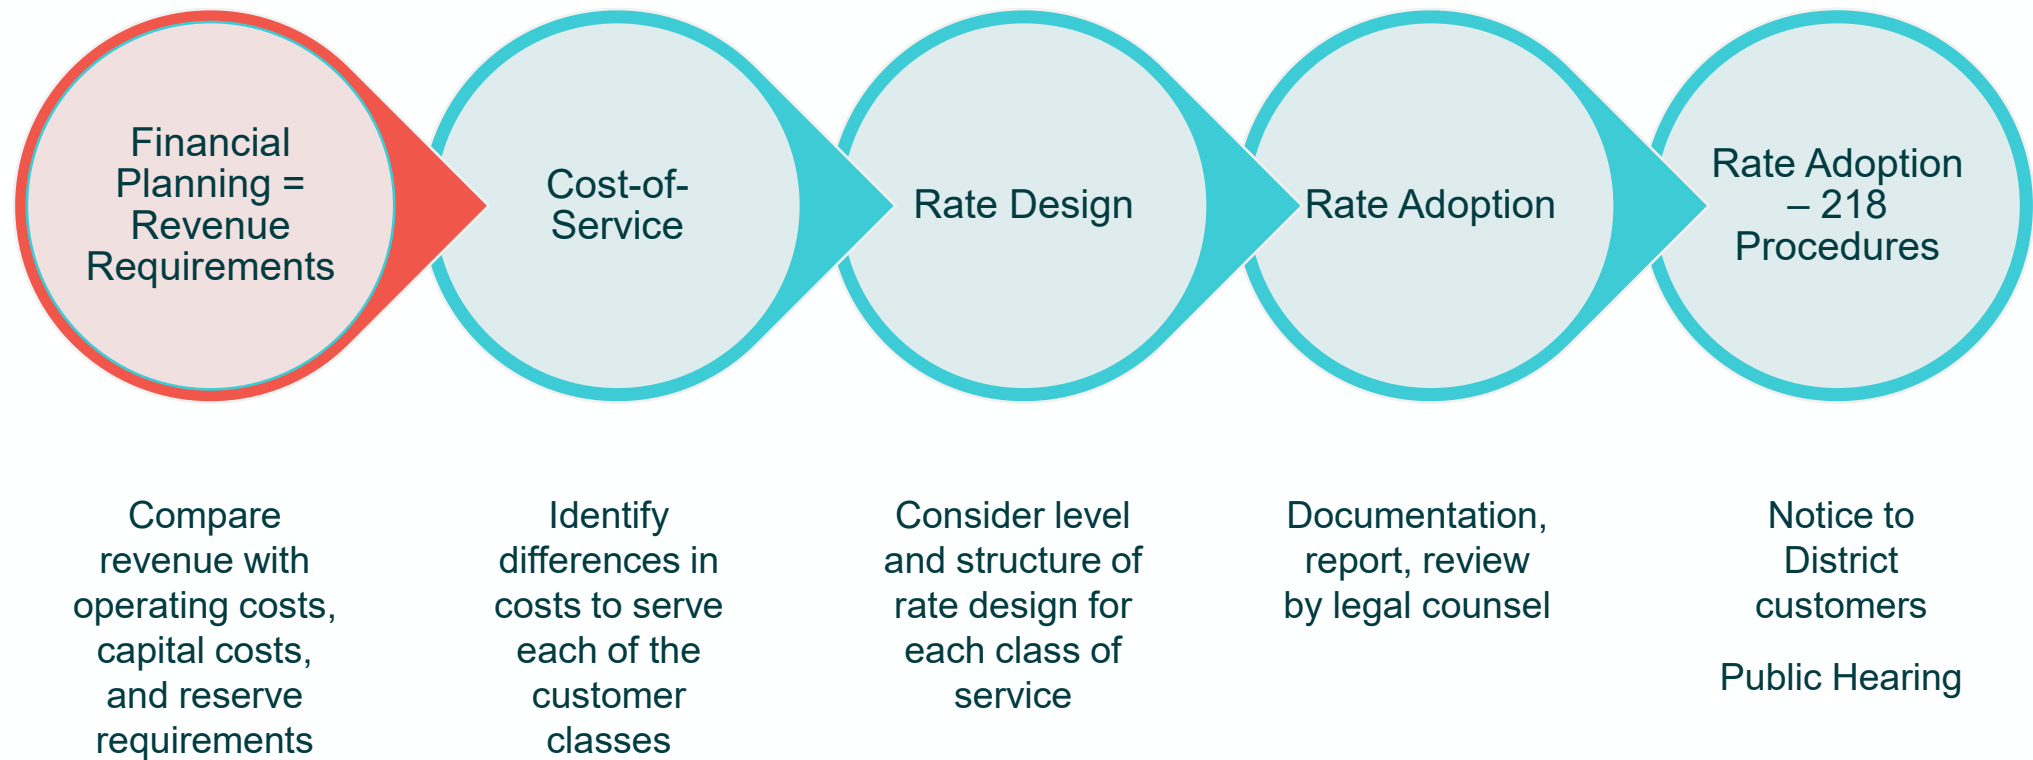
Financial Planning = Revenue Requirements

Cost-of-Service

Rate Design

Rate Adoption

Rate Adoption – 218 Procedures

Compare revenue with operating costs, capital costs, and reserve requirements

Identify differences in costs to serve each of the customer classes

Consider level and structure of rate design for each class of service

Documentation, report, review by legal counsel

Notice to District customers

Public Hearing